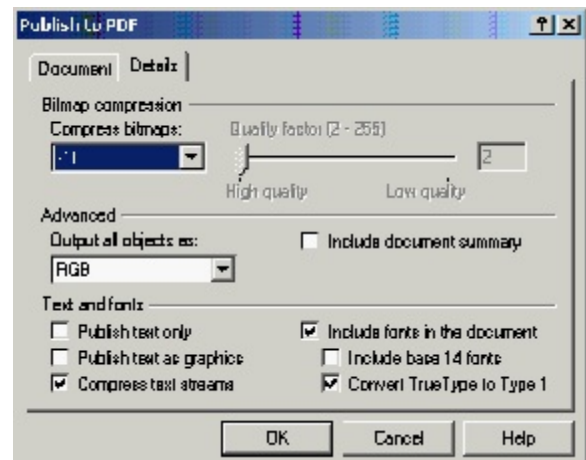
Publish to PDF

?

×

Document

Details

Bitmap compression

Compress bitmaps:

Quality factor (2 - 255)

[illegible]

2

High quality

Low quality

Advanced

Output all objects as:

Include document summary

RGB

Text and fonts

Publish text only

Include fonts in the document

Publish text as graphics

Include base 14 fonts

Compress text streams

Convert TrueType to Type 1

OK

Cancel

Help